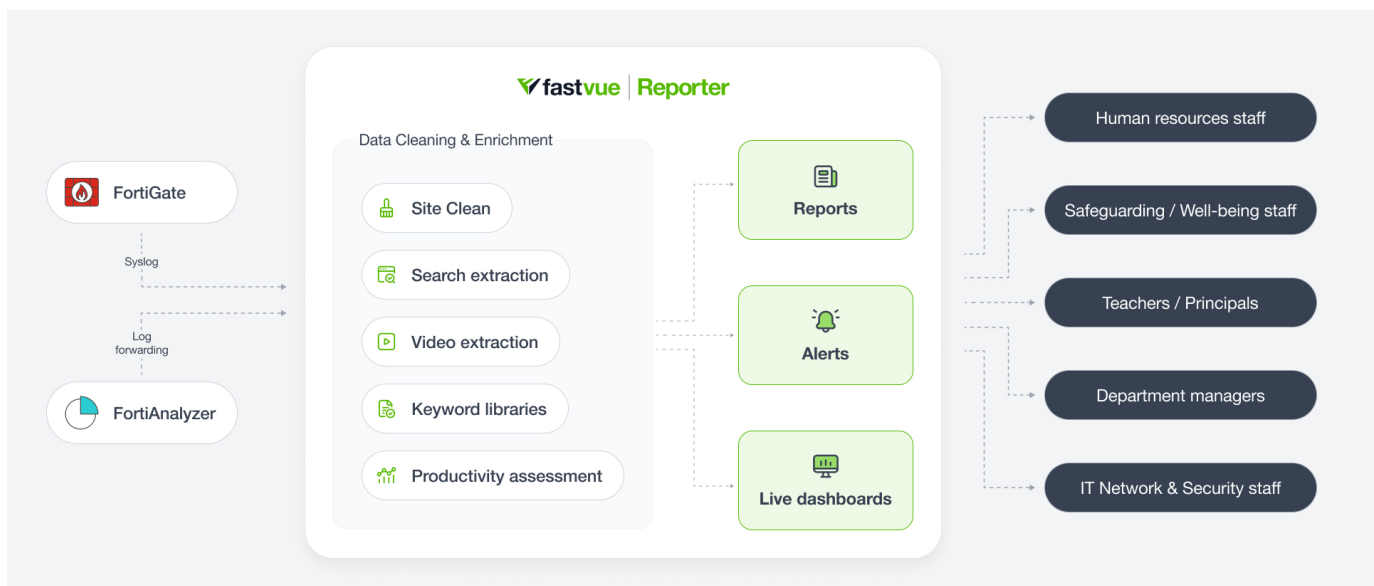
fastvue | Reporter

FortiGate

Syslog

Log forwarding

FortiAnalyzer

Data Cleaning & Enrichment

Site Clean

Search extraction

Video extraction

Keyword libraries

Productivity assessment

Reports

Alerts

Live dashboards

Human resources staff

Safeguarding / Well-being staff

Teachers / Principals

Department managers

IT Network & Security staff